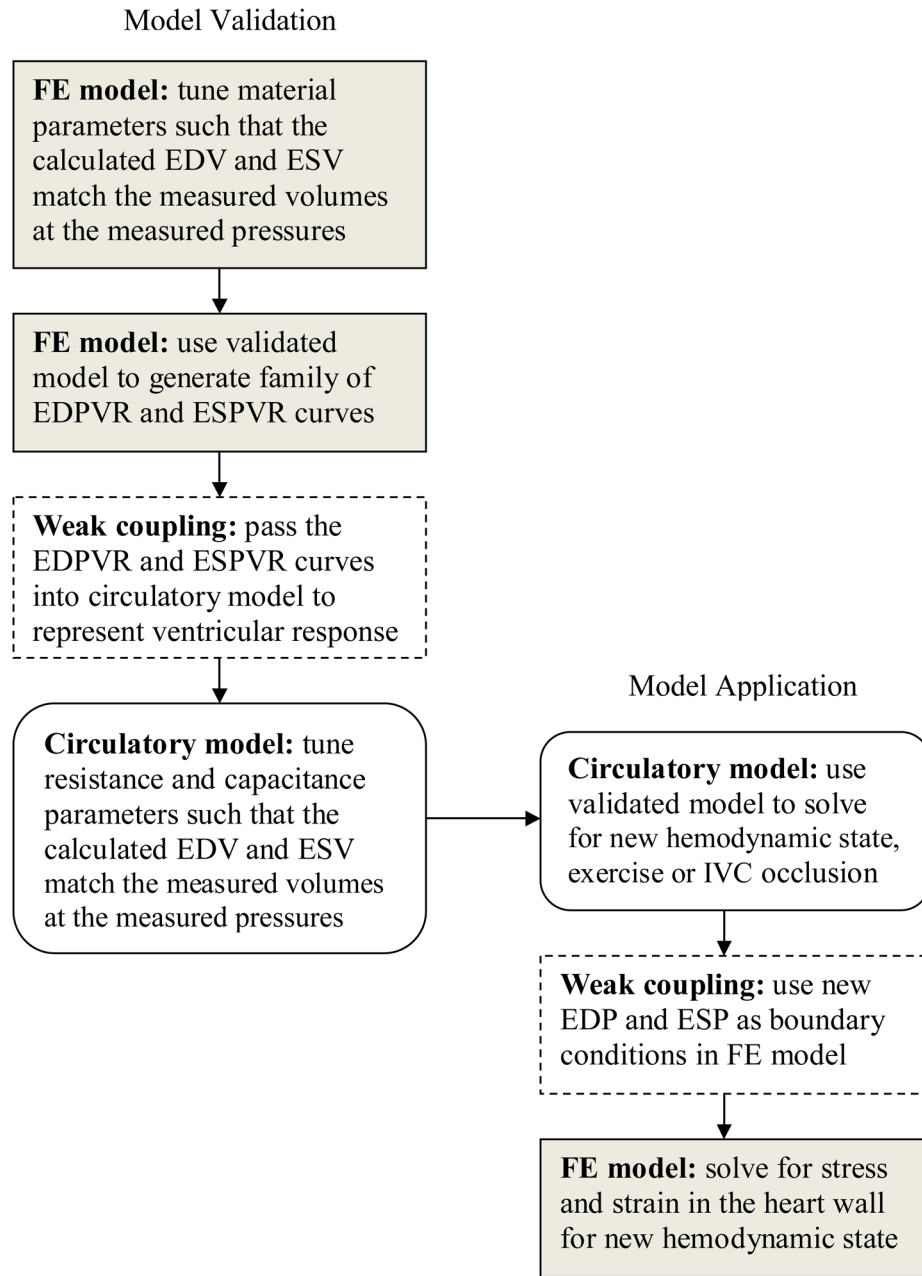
Model Validation

**FE model:** tune material parameters such that the calculated EDV and ESV match the measured volumes at the measured pressures

**FE model:** use validated model to generate family of EDPVR and ESPVR curves

**Weak coupling:** pass the EDPVR and ESPVR curves into circulatory model to represent ventricular response

**Circulatory model:** tune resistance and capacitance parameters such that the calculated EDV and ESV match the measured volumes at the measured pressures

Model Application

**Circulatory model:** use validated model to solve for new hemodynamic state, exercise or IVC occlusion

**Weak coupling:** use new EDP and ESP as boundary conditions in FE model

**FE model:** solve for stress and strain in the heart wall for new hemodynamic state